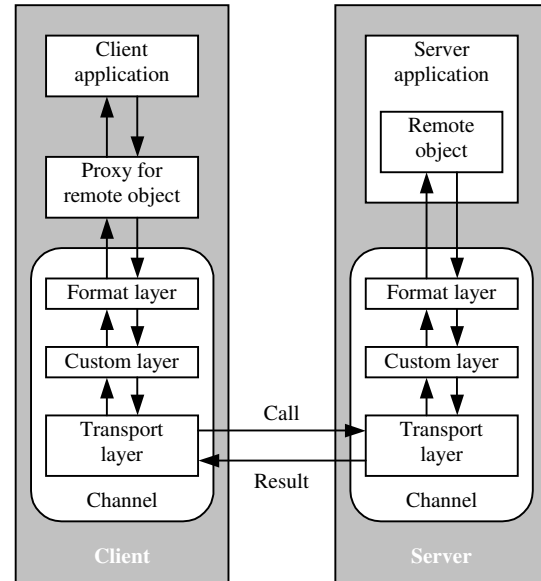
Client application

Proxy for remote object

Format layer

Custom layer

Transport layer

Channel

Client

Call

Result

Server application

Remote object

Format layer

Custom layer

Transport layer

Channel

Server